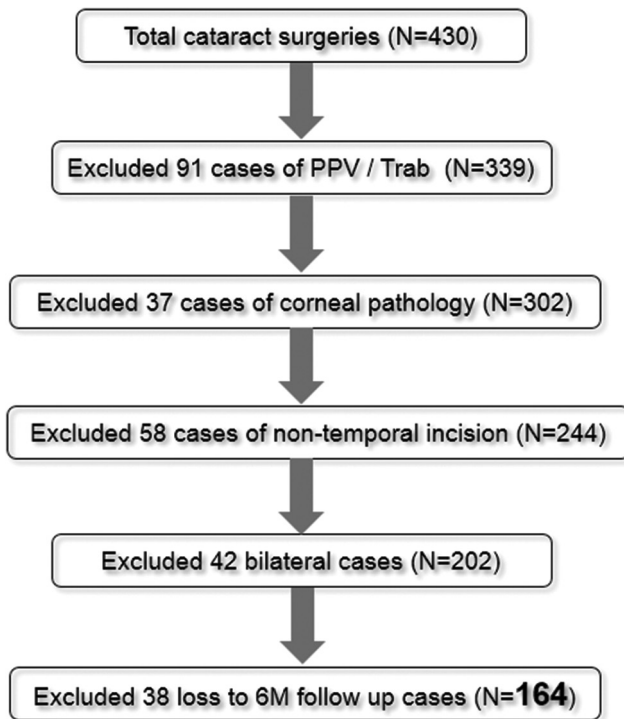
Total cataract surgeries (N=430)

Excluded 91 cases of PPV / Trab (N=339)

Excluded 37 cases of corneal pathology (N=302)

Excluded 58 cases of non-temporal incision (N=244)

Excluded 42 bilateral cases (N=202)

Excluded 38 loss to 6M follow up cases (N=164)